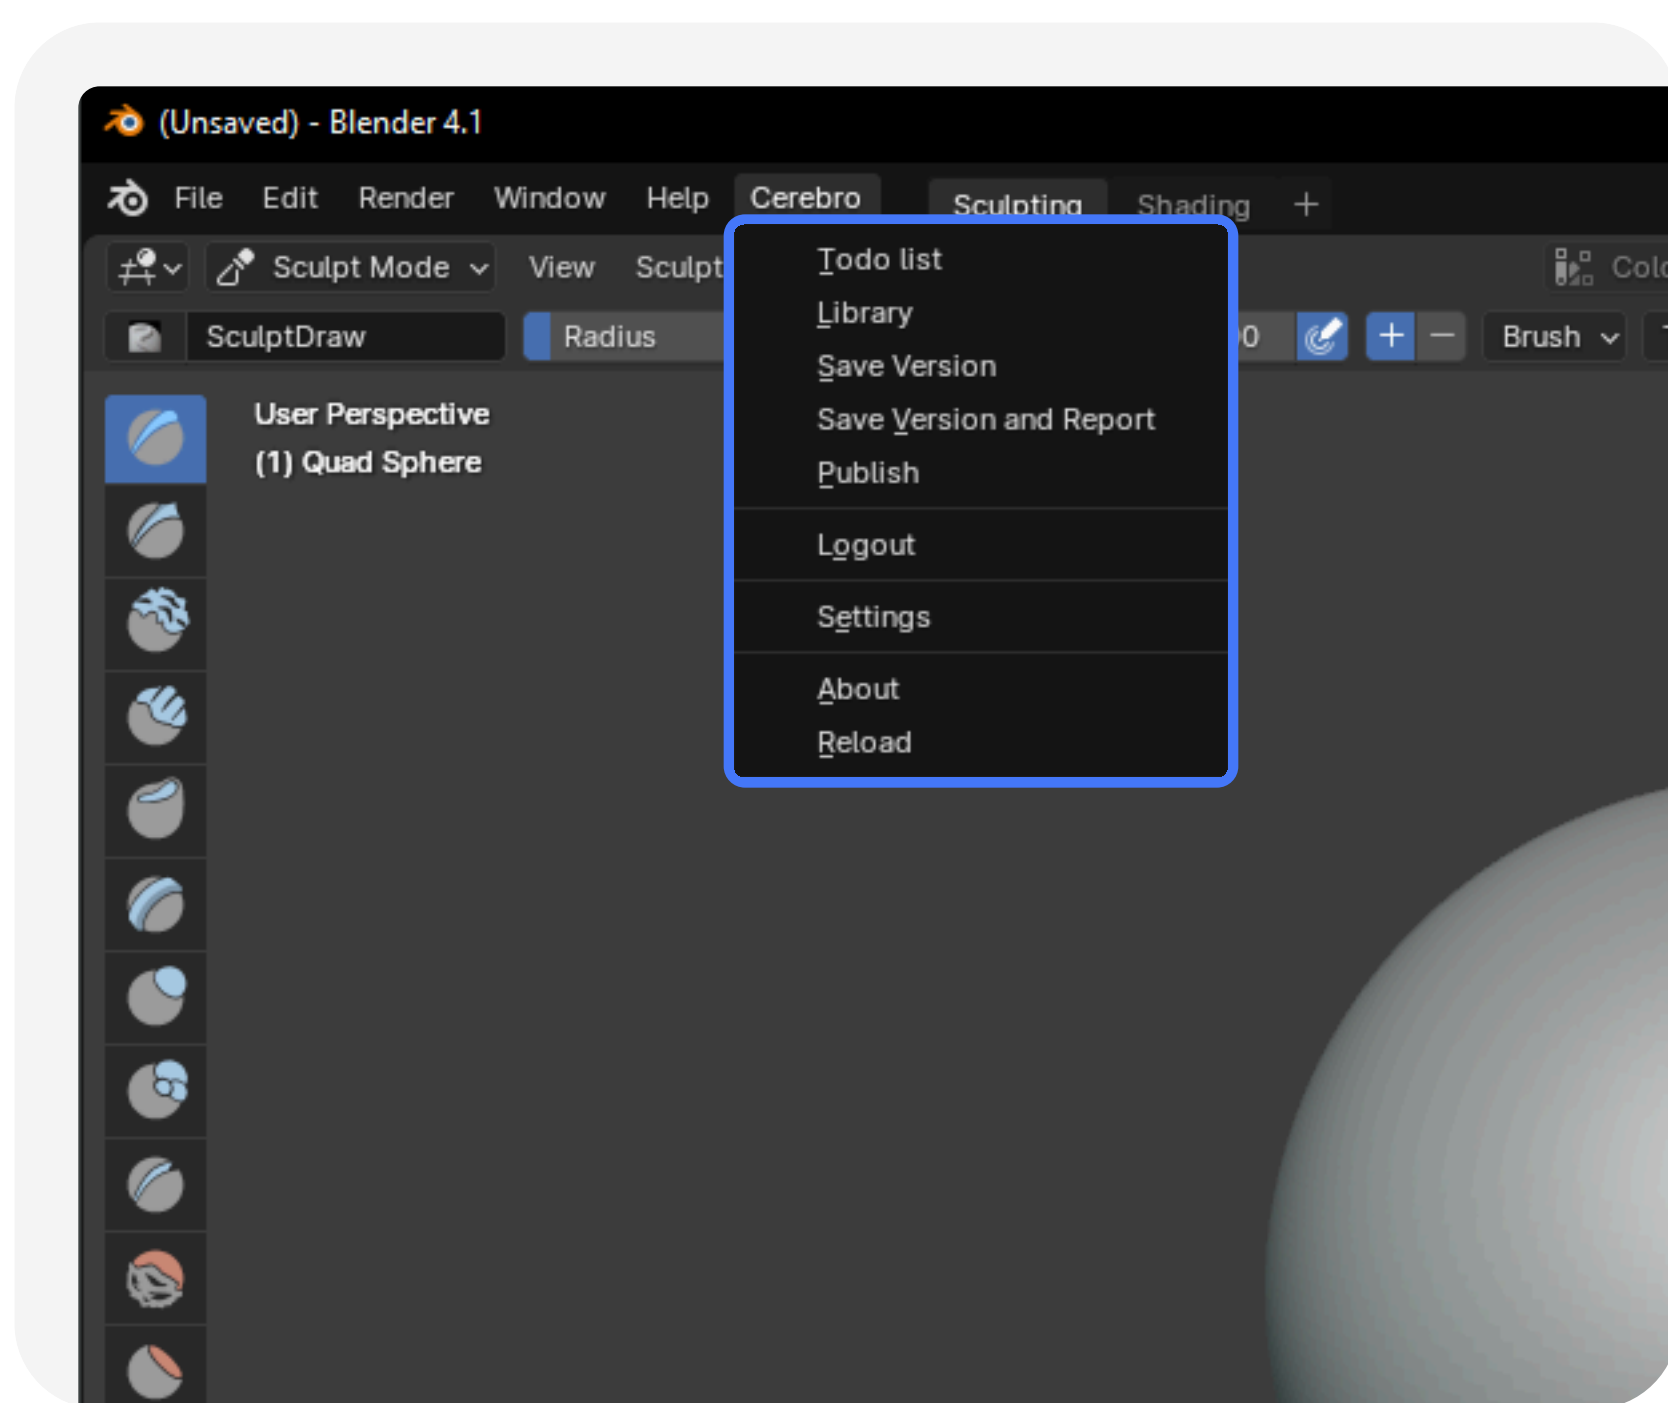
(Unsaved) - Blender 4.1

File Edit Render Window Help Cerebro Sculpting Shading +

Sculpt Mode View Sculpt

SculptDraw Radius 0 + − Brush

Colo

User Perspective
(1) Quad Sphere

Todo list
Library
Save Version
Save Version and Report
Publish

Logout

Settings

About
Reload